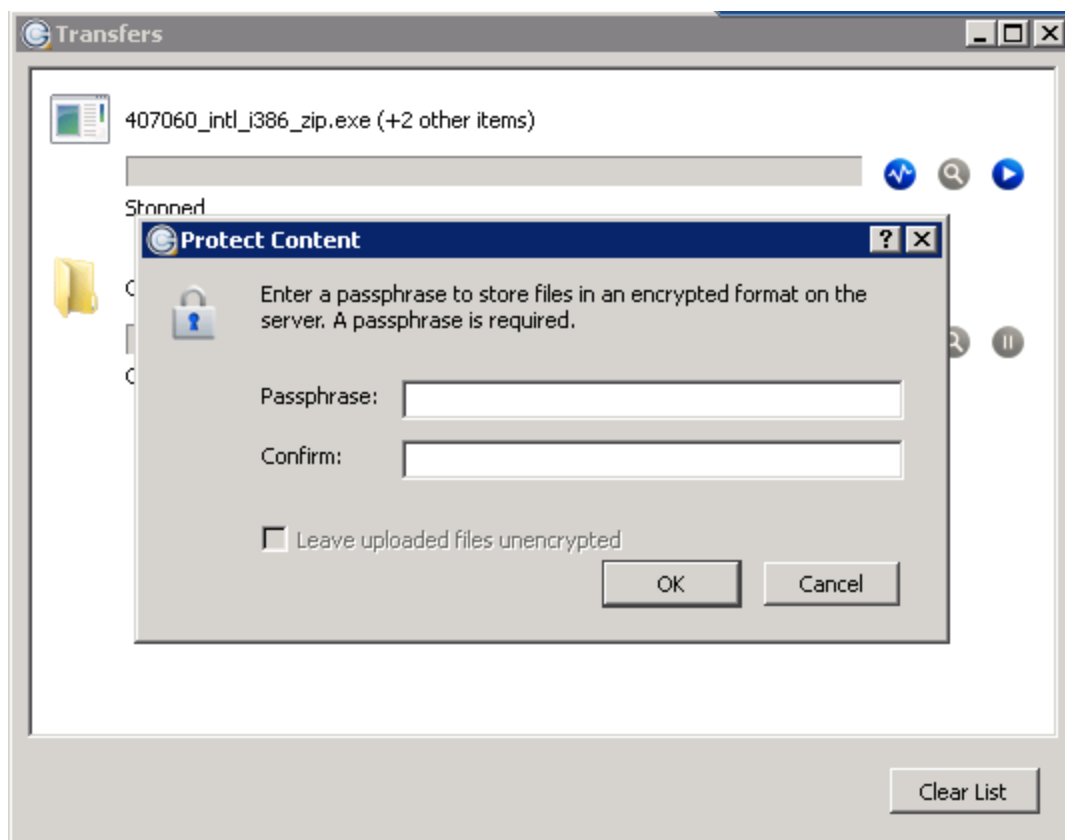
Transfers

407060_intl_i386_zip.exe (+2 other items)

Stopped

C

C

Protect Content

?

Enter a passphrase to store files in an encrypted format on the server. A passphrase is required.

Passphrase:

Confirm:

Leave uploaded files unencrypted

OK

Cancel

Clear List